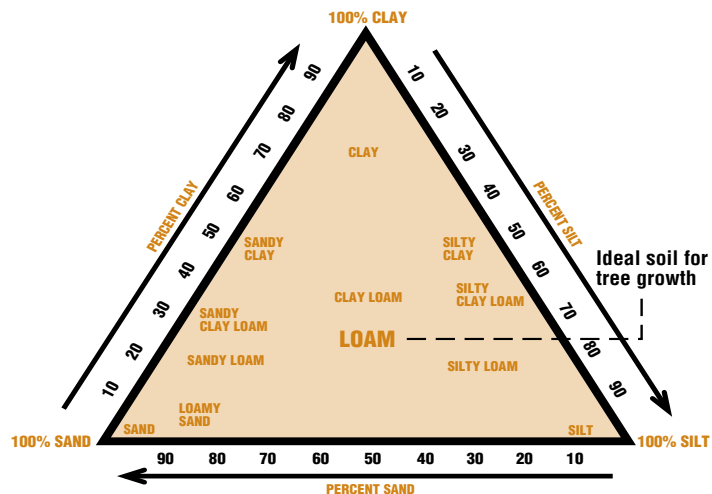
100% CLAY

PERCENT CLAY

10
20
30
40
50
60
70
80
90

PERCENT SILT

10
20
30
40
50
60
70
80
90

Ideal soil for tree growth

CLAY

SANDY CLAY

SILTY CLAY

SANDY CLAY LOAM

CLAY LOAM

SILTY CLAY LOAM

LOAM

SANDY LOAM

SILTY LOAM

LOAMY SAND

SAND

SILT

100% SAND

100% SILT

90 80 70 60 50 40 30 20 10

PERCENT SAND